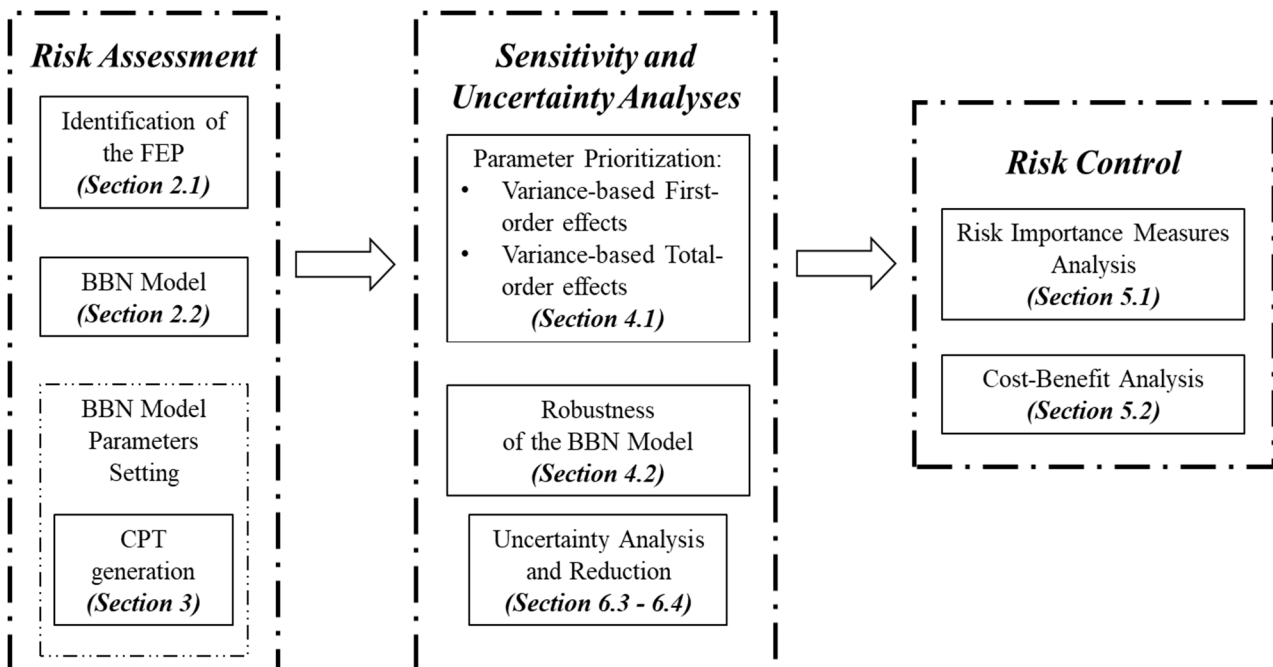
Risk Assessment

Identification of the FEP
(Section 2.1)

BBN Model
(Section 2.2)

BBN Model Parameters Setting

CPT generation
(Section 3)

Sensitivity and Uncertainty Analyses

Parameter Prioritization:
• Variance-based First-order effects
• Variance-based Total-order effects
(Section 4.1)

Robustness of the BBN Model
(Section 4.2)

Uncertainty Analysis and Reduction
(Section 6.3 - 6.4)

Risk Control

Risk Importance Measures Analysis
(Section 5.1)

Cost-Benefit Analysis
(Section 5.2)